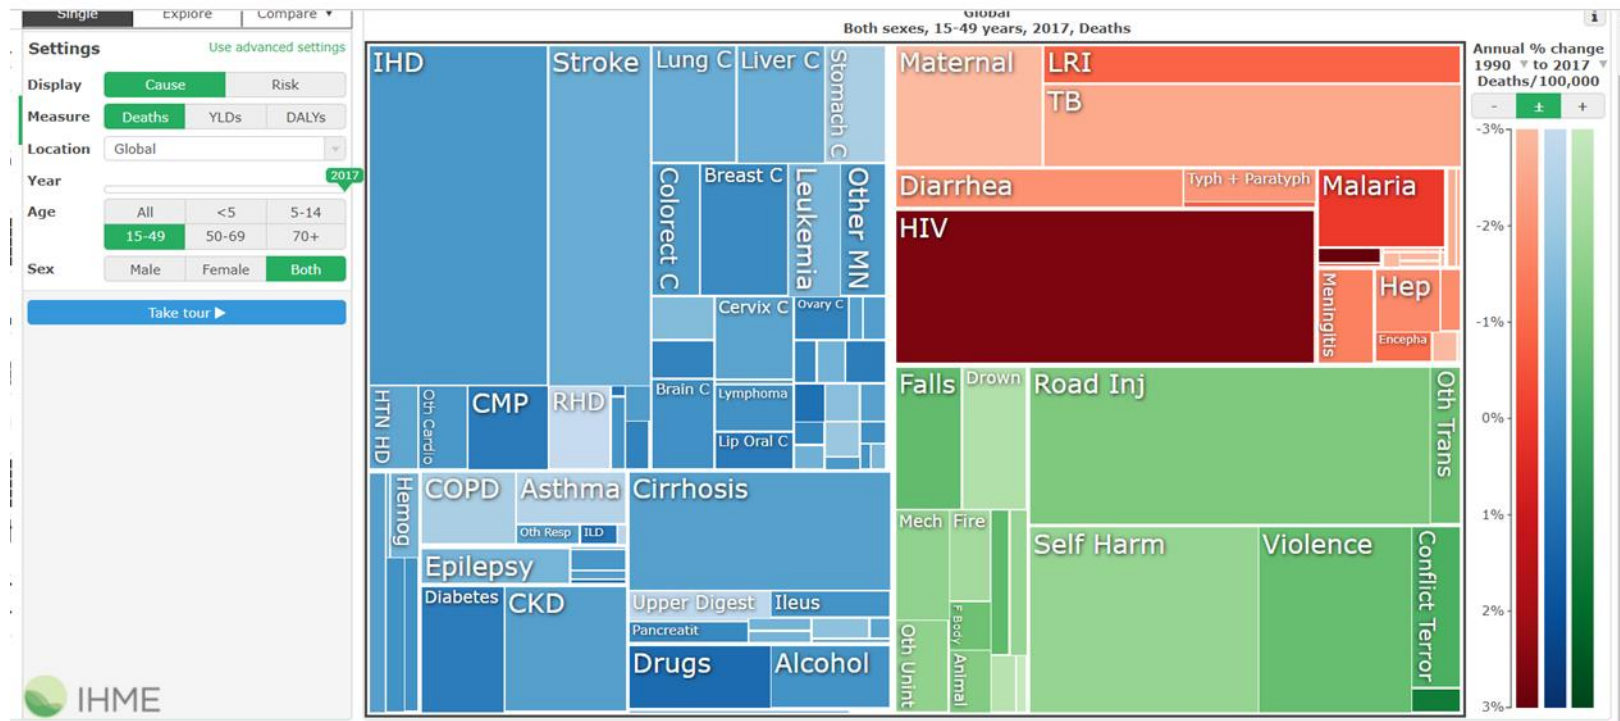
Single Explore Compare ▼

Settings Use advanced settings

Display Cause Risk

Measure Deaths YLDs DALYs

Location Global

Year 2017

Age All <5 5-14 15-49 50-69 70+

Sex Male Female Both

Take tour ▶

IHME

Global
Both sexes, 15-49 years, 2017, Deaths

IHD Stroke Lung C Liver C Stomach C Colorect C Breast C Leukemia Other MN Cervix C Ovary C Brain C Lymphoma Lip Oral C HTN HD Oth Cardio CMP RHD COPD Asthma Oth Resp ILD Hemog Cirrhosis Epilepsy Diabetes CKD Upper Digest Ileus Pancreatit Drugs Alcohol

Maternal LRI TB Diarrhea Typh + Paratyph Malaria HIV Meningitis Hep Encepha

Falls Drown Road Inj Oth Trans Mech Fire Self Harm Violence Conflict Terror F Body Oth Unint Animal

Annual % change 1990 ▼ to 2017 ▼ Deaths/100,000

- ± +

-3% -2% -1% 0% 1% 2% 3%